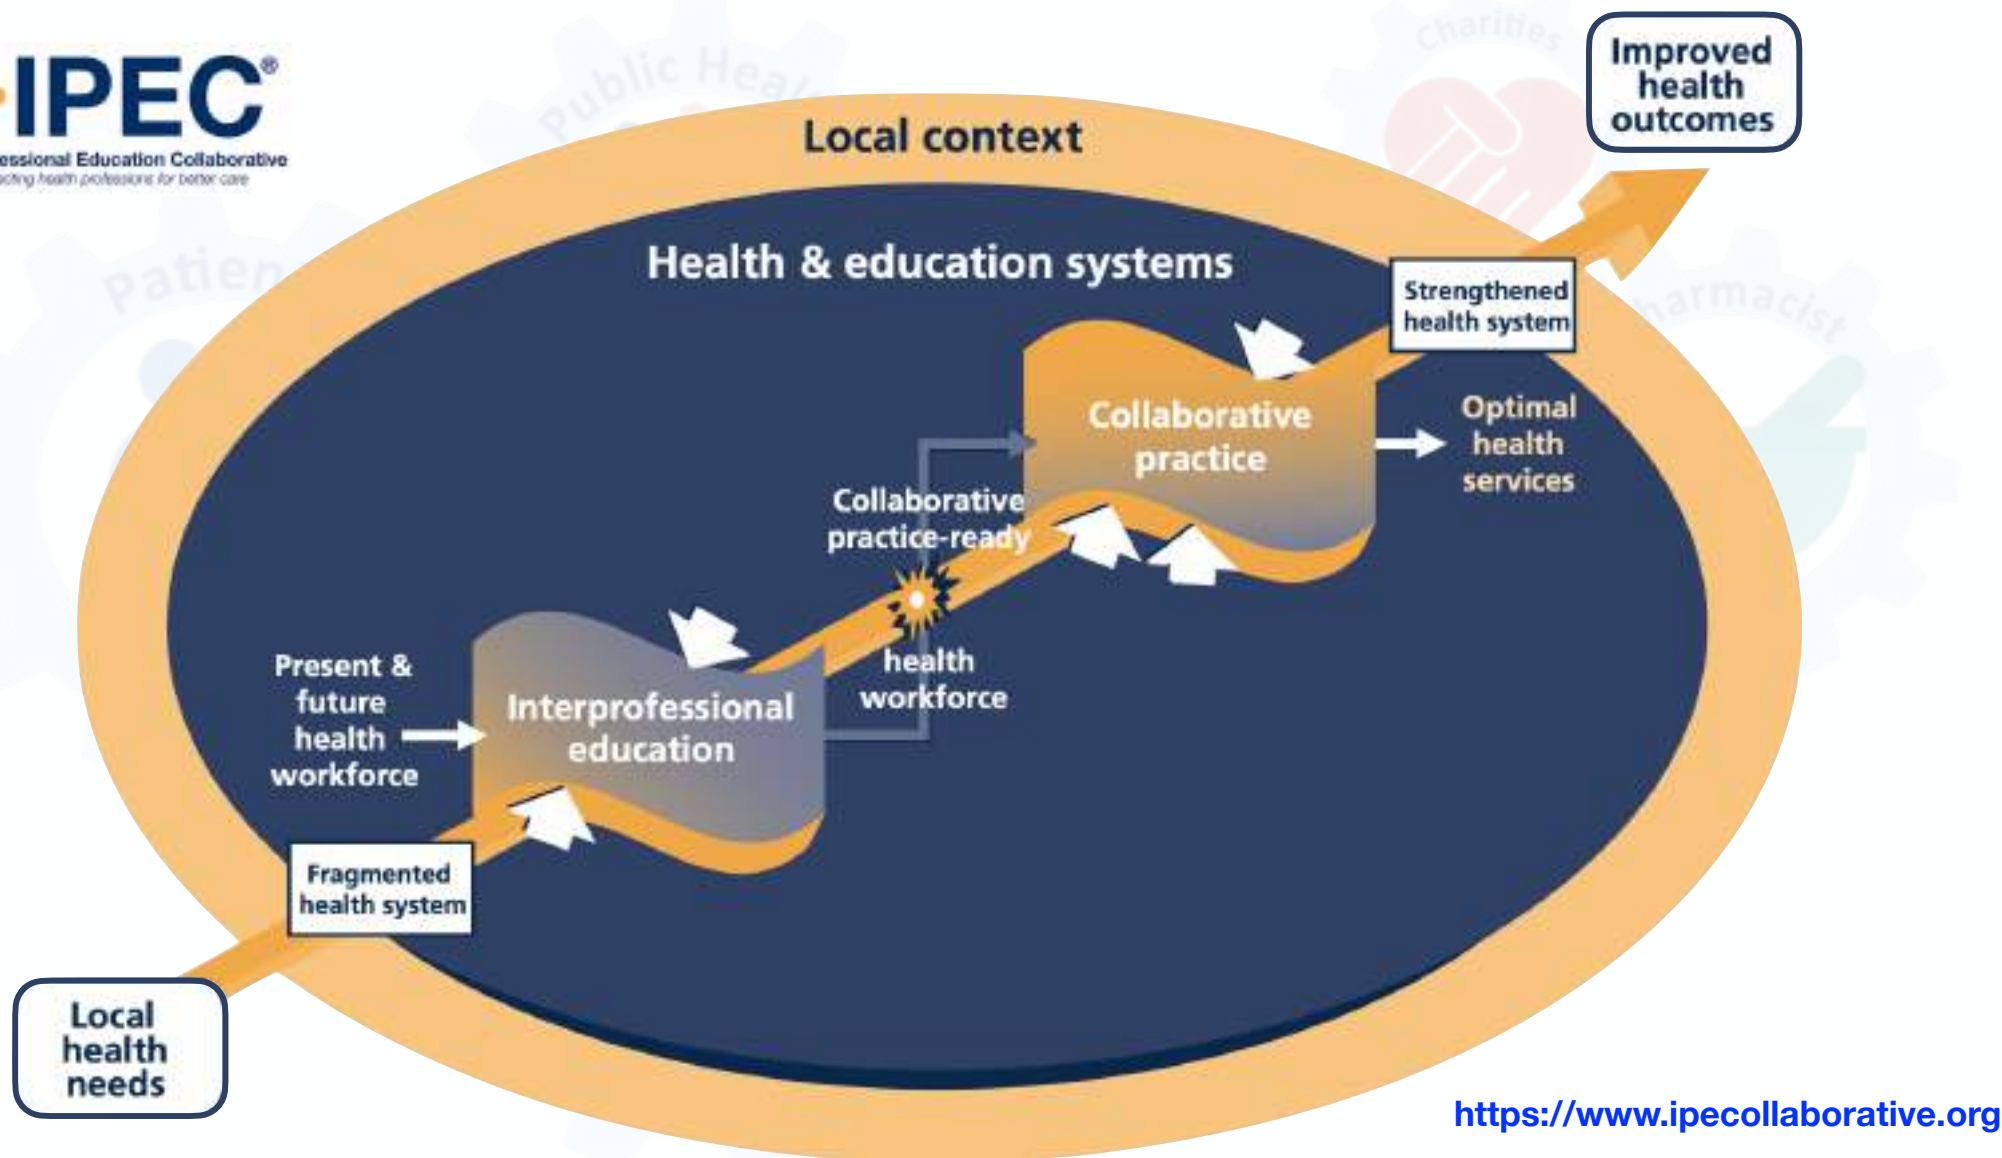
IPEC®
essional Education Collaborative
cting health professions for better care

Improved health outcomes

Local context

Health & education systems

Strengthened health system

Collaborative practice

Optimal health services

Collaborative practice-ready health workforce

Present & future health workforce

Interprofessional education

Fragmented health system

Local health needs

https://www.ipecollaborative.org